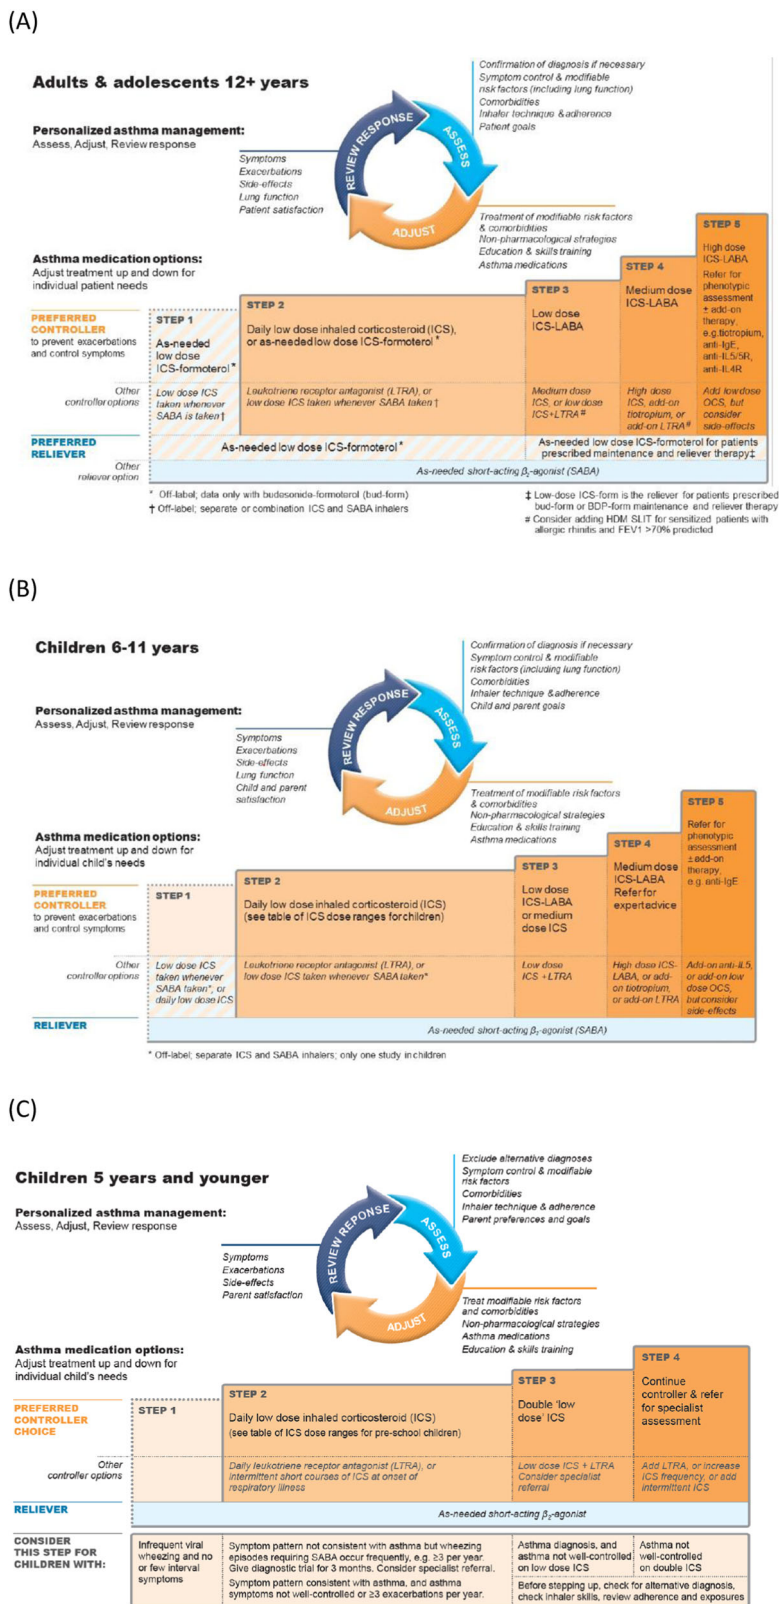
(A)

Adults & adolescents 12+ years

Personalized asthma management:
Assess, Adjust, Review response

Confirmation of diagnosis if necessary
Symptom control & modifiable risk factors (including lung function)
Comorbidities
Inhaler technique & adherence
Patient goals

REVIEW RESPONSE
ASSESS
ADJUST

Symptoms
Exacerbations
Side-effects
Lung function
Patient satisfaction

Treatment of modifiable risk factors & comorbidities
Non-pharmacological strategies
Education & skills training
Asthma medications

Asthma medication options:
Adjust treatment up and down for individual patient needs

PREFERRED CONTROLLER to prevent exacerbations and control symptoms

STEP 1
As-needed low dose ICS-formoterol *

STEP 2
Daily low dose inhaled corticosteroid (ICS), or as-needed low dose ICS-formoterol *

STEP 3
Low dose ICS-LABA

STEP 4
Medium dose ICS-LABA

STEP 5
High dose ICS-LABA
Refer for phenotypic assessment ± add-on therapy, e.g.tiotropium, anti-IgE, anti-IL5/5R, anti-IL4R

Other controller options
Low dose ICS taken whenever SABA is taken†
Leukotriene receptor antagonist (LTRA), or low dose ICS taken whenever SABA taken †
Medium dose ICS, or low dose ICS+LTRA #
High dose ICS, add-on tiotropium, or add-on LTRA #
Add low dose OCS, but consider side-effects

PREFERRED RELIEVER
As-needed low dose ICS-formoterol *
As-needed low dose ICS-formoterol for patients prescribed maintenance and reliever therapy‡

Other reliever option
As-needed short-acting $\beta_2$-agonist (SABA)

* Off-label; data only with budesonide-formoterol (bud-form)
† Off-label; separate or combination ICS and SABA inhalers
‡ Low-dose ICS-form is the reliever for patients prescribed bud-form or BDP-form maintenance and reliever therapy
# Consider adding HDM SLIT for sensitized patients with allergic rhinitis and FEV1 >70% predicted

(B)

Children 6-11 years

Personalized asthma management:
Assess, Adjust, Review response

Confirmation of diagnosis if necessary
Symptom control & modifiable risk factors (including lung function)
Comorbidities
Inhaler technique & adherence
Child and parent goals

REVIEW RESPONSE
ASSESS
ADJUST

Symptoms
Exacerbations
Side-effects
Lung function
Child and parent satisfaction

Treatment of modifiable risk factors & comorbidities
Non-pharmacological strategies
Education & skills training
Asthma medications

Asthma medication options:
Adjust treatment up and down for individual child's needs

PREFERRED CONTROLLER to prevent exacerbations and control symptoms

STEP 1

STEP 2
Daily low dose inhaled corticosteroid (ICS) (see table of ICS dose ranges for children)

STEP 3
Low dose ICS-LABA or medium dose ICS

STEP 4
Medium dose ICS-LABA
Refer for expert advice

STEP 5
Refer for phenotypic assessment ± add-on therapy, e.g. anti-IgE

Other controller options
Low dose ICS taken whenever SABA taken*, or daily low dose ICS
Leukotriene receptor antagonist (LTRA), or low dose ICS taken whenever SABA taken*
Low dose ICS +LTRA
High dose ICS-LABA, or add-on tiotropium, or add-on LTRA
Add-on anti-IL5, or add-on low dose OCS, but consider side-effects

RELIEVER
As-needed short-acting $\beta_2$-agonist (SABA)

* Off-label; separate ICS and SABA inhalers; only one study in children

(C)

Children 5 years and younger

Personalized asthma management:
Assess, Adjust, Review response

Exclude alternative diagnoses
Symptom control & modifiable risk factors
Comorbidities
Inhaler technique & adherence
Parent preferences and goals

REVIEW RESPONSE
ASSESS
ADJUST

Symptoms
Exacerbations
Side-effects
Parent satisfaction

Treat modifiable risk factors and comorbidities
Non-pharmacological strategies
Asthma medications
Education & skills training

Asthma medication options:
Adjust treatment up and down for individual child's needs

PREFERRED CONTROLLER CHOICE

STEP 1

STEP 2
Daily low dose inhaled corticosteroid (ICS)
(see table of ICS dose ranges for pre-school children)

STEP 3
Double 'low dose' ICS

STEP 4
Continue controller & refer for specialist assessment

Other controller options
Daily leukotriene receptor antagonist (LTRA), or intermittent short courses of ICS at onset of respiratory illness
Low dose ICS + LTRA Consider specialist referral
Add LTRA, or increase ICS frequency, or add intermittent ICS

RELIEVER
As-needed short-acting $\beta_2$-agonist

CONSIDER THIS STEP FOR CHILDREN WITH:
Infrequent viral wheezing and no or few interval symptoms
Symptom pattern not consistent with asthma but wheezing episodes requiring SABA occur frequently, e.g. ≥3 per year. Give diagnostic trial for 3 months. Consider specialist referral.
Symptom pattern consistent with asthma, and asthma symptoms not well-controlled or ≥3 exacerbations per year.
Asthma diagnosis, and asthma not well-controlled on low dose ICS
Asthma not well-controlled on double ICS
Before stepping up, check for alternative diagnosis, check inhaler skills, review adherence and exposures